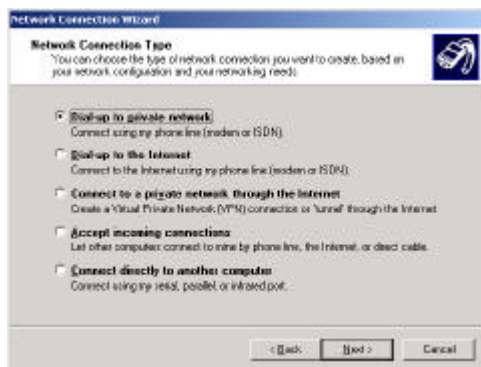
Network Connection Wizard

Network Connection Type
You can choose the type of network connection you want to create, based on your network configuration and your networking needs.

Dial-up to private network
Connect using my phone line (modem or ISDN).

Dial-up to the Internet
Connect to the Internet using my phone line (modem or ISDN).

Connect to a private network through the Internet
Create a Virtual Private Network (VPN) connection or 'tunnel' through the Internet.

Accept incoming connections
Let other computers connect to mine by phone line, the Internet, or direct cable.

Connect directly to another computer
Connect using my serial, parallel, or infrared port.

< Back    Next >    Cancel